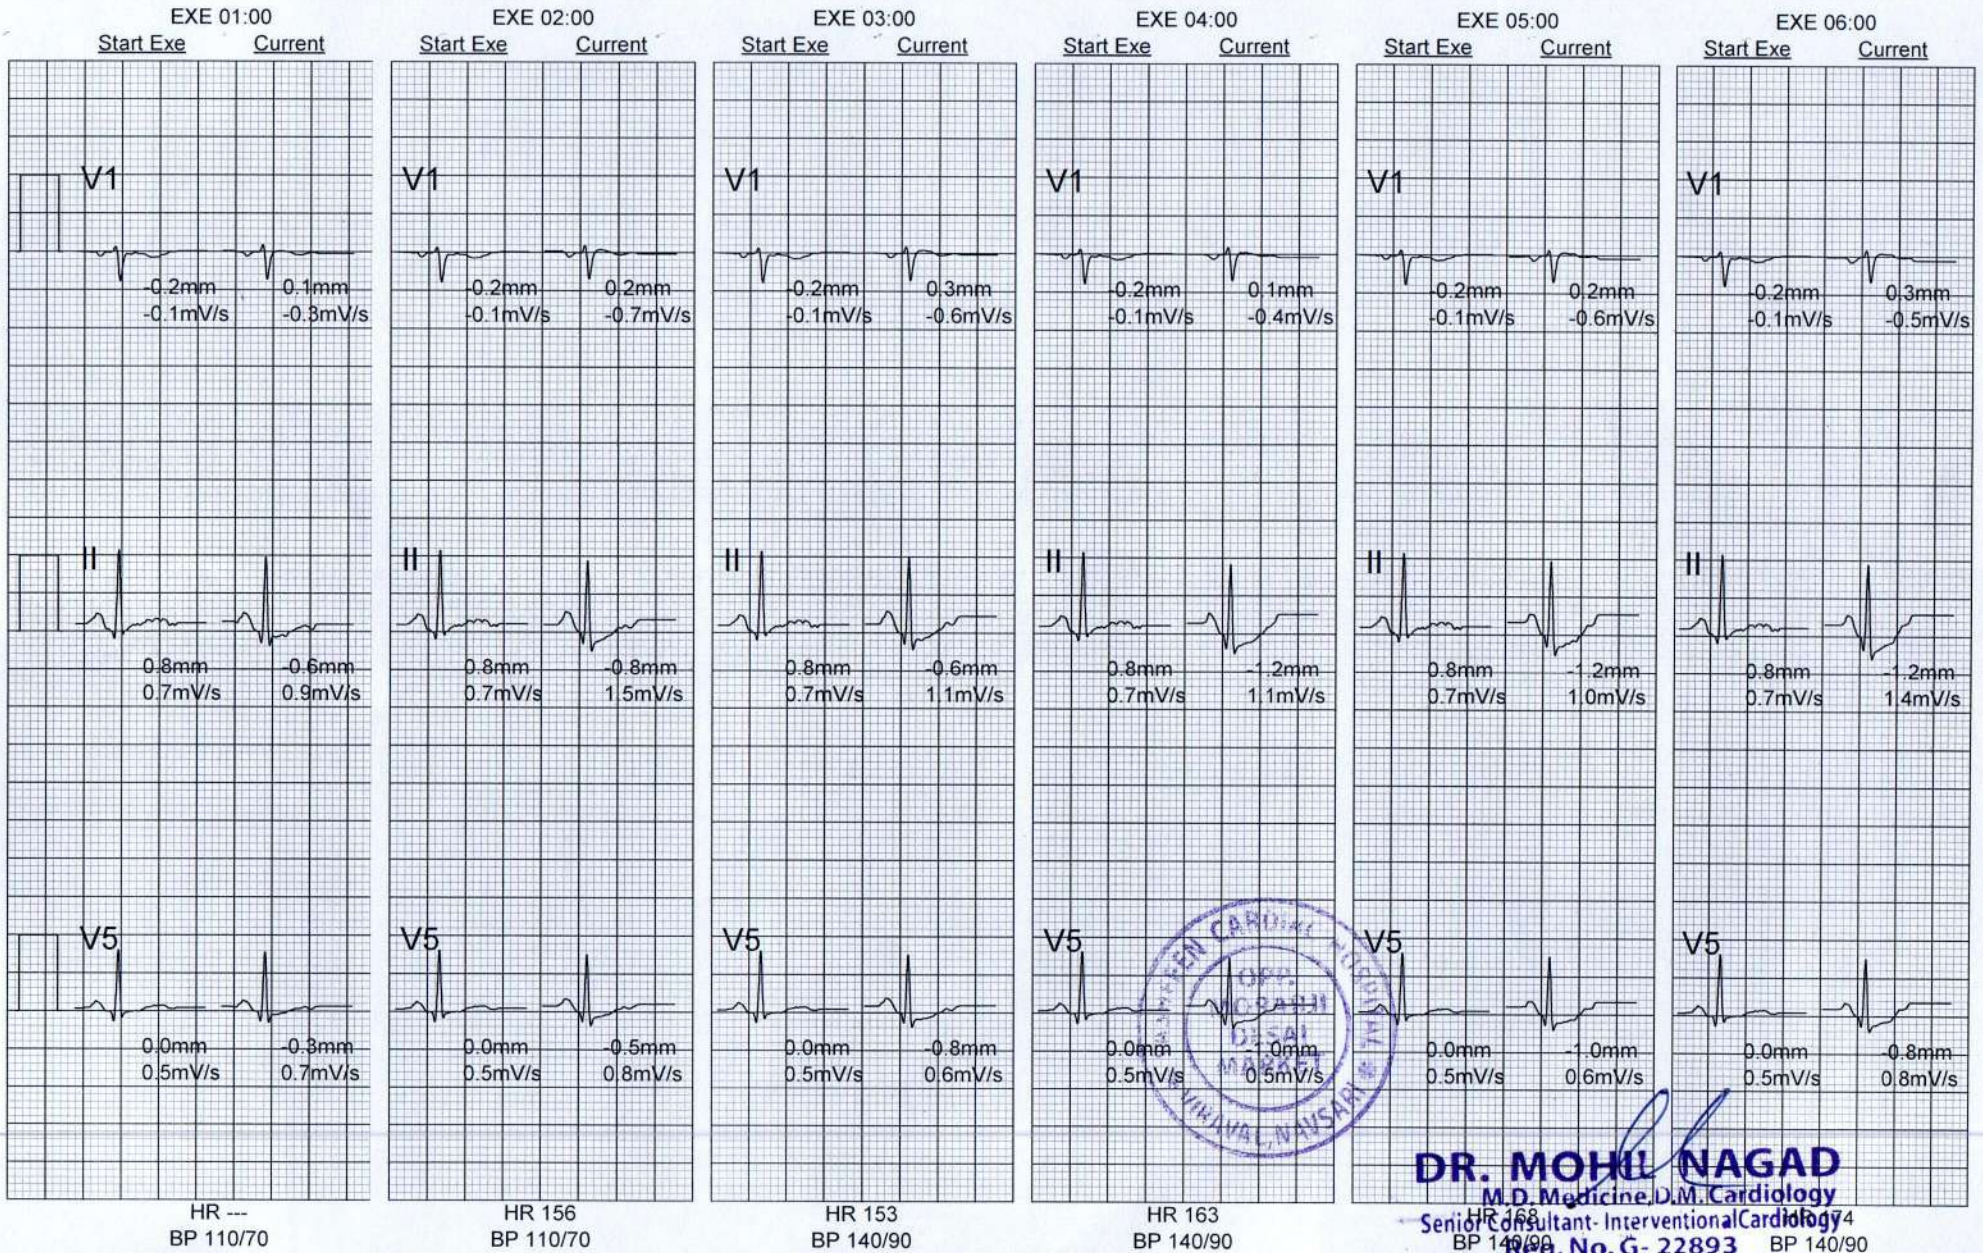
EXE 01:00
Start Exe Current

V1
-0.2mm -0.1mV/s
0.1mm -0.3mV/s

II
0.8mm 0.7mV/s
-0.6mm 0.9mV/s

V5
0.0mm 0.5mV/s
-0.3mm 0.7mV/s

HR ---
BP 110/70

EXE 02:00
Start Exe Current

V1
-0.2mm -0.1mV/s
0.2mm -0.7mV/s

II
0.8mm 0.7mV/s
-0.8mm 1.5mV/s

V5
0.0mm 0.5mV/s
-0.5mm 0.8mV/s

HR 156
BP 110/70

EXE 03:00
Start Exe Current

V1
-0.2mm -0.1mV/s
0.3mm -0.6mV/s

II
0.8mm 0.7mV/s
-0.6mm 1.1mV/s

V5
0.0mm 0.5mV/s
-0.8mm 0.6mV/s

HR 153
BP 140/90

EXE 04:00
Start Exe Current

V1
-0.2mm -0.1mV/s
0.1mm -0.4mV/s

II
0.8mm 0.7mV/s
-1.2mm 1.1mV/s

V5
0.0mm 0.5mV/s
0mm 0.5mV/s

HR 163
BP 140/90

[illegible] CARDIAC HOSPITAL OPP. MORARJI DESAI MARKET VIRAVAL, NAVSARI

EXE 05:00
Start Exe Current

V1
-0.2mm -0.1mV/s
0.2mm -0.6mV/s

II
0.8mm 0.7mV/s
-1.2mm 1.0mV/s

V5
0.0mm 0.5mV/s
-1.0mm 0.6mV/s

HR 168
BP 140/90

EXE 06:00
Start Exe Current

V1
-0.2mm -0.1mV/s
0.3mm -0.5mV/s

II
0.8mm 0.7mV/s
-1.2mm 1.4mV/s

V5
0.0mm 0.5mV/s
-0.8mm 0.8mV/s

HR 174
BP 140/90

DR. MOHIL NAGAD
M.D. Medicine, D.M. Cardiology
Senior Consultant- Interventional Cardiology
Reg. No. G- 22893